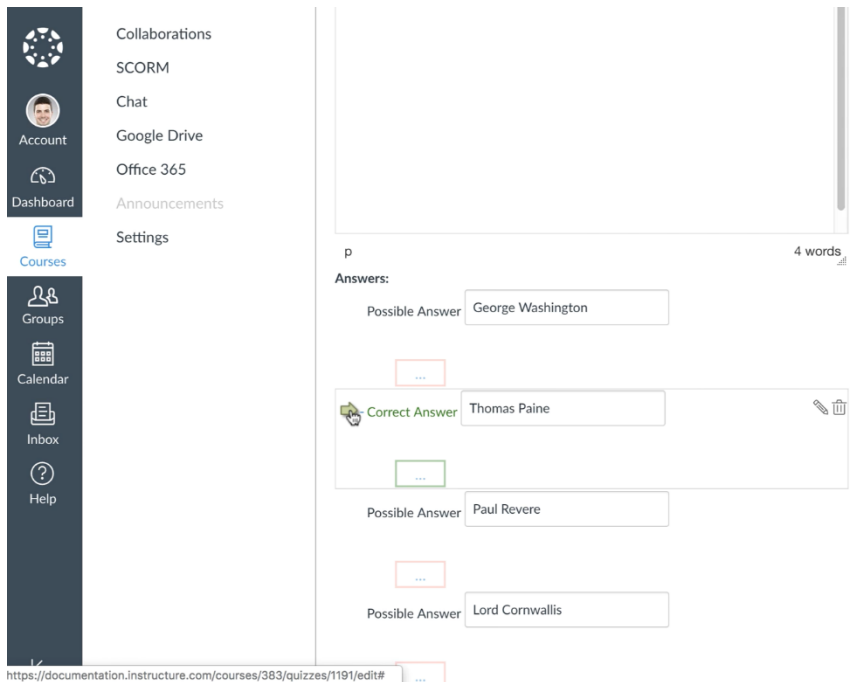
Account
Dashboard
Courses
Groups
Calendar
Inbox
Help

Collaborations
SCORM
Chat
Google Drive
Office 365
Announcements
Settings

p
4 words

Answers:

Possible Answer George Washington

...

Correct Answer Thomas Paine

...

Possible Answer Paul Revere

...

Possible Answer Lord Cornwallis

...

https://documentation.instructure.com/courses/383/quizzes/1191/edit#